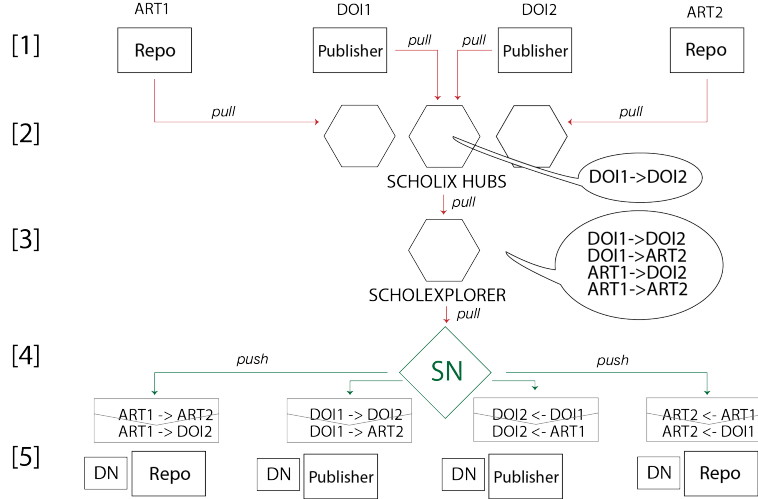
ART1
DOI1
DOI2
ART2

[1]
Repo
Publisher
pull
pull
Publisher
Repo

[2]
pull
pull
SCHOLIX HUBS
DOI1->DOI2

pull

[3]
SCHOLEXPLORER
DOI1->DOI2
DOI1->ART2
ART1->DOI2
ART1->ART2

pull

[4]
push
SN
push

ART1 -> ART2
ART1 -> DOI2

DOI1 -> DOI2
DOI1 -> ART2

DOI2 <- DOI1
DOI2 <- ART1

ART2 <- ART1
ART2 <- DOI1

[5]
DN
Repo
DN
Publisher
DN
Publisher
DN
Repo